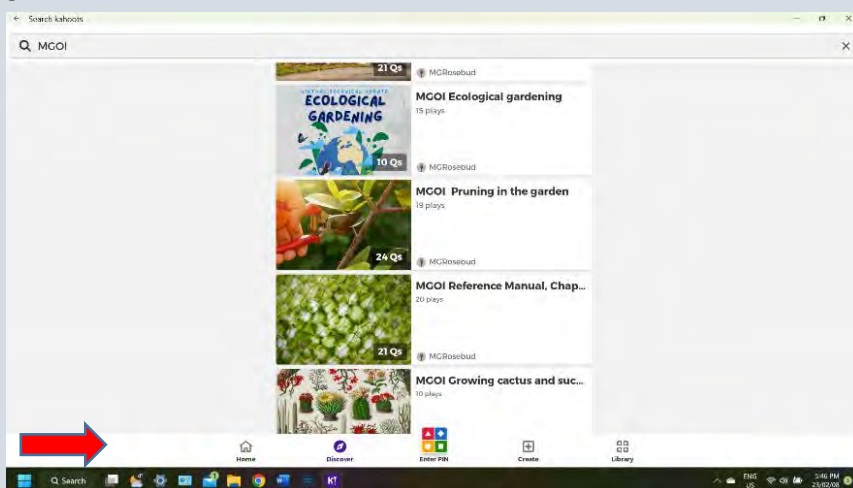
← Search kahoots

MGOI

21 Qs
MCRosebud

VIRTUAL TECHNICAL UPDATE
ECOLOGICAL GARDENING
10 Qs
MGOI Ecological gardening
15 plays
MCRosebud

24 Qs
MGOI Pruning in the garden
19 plays
MCRosebud

21 Qs
MGOI Reference Manual, Chap...
20 plays
MCRosebud

MGOI Growing cactus and suc...
10 plays

Home
Discover
Enter PIN
Create
Library

Search
ENG US
3:46 PM
23/02/08